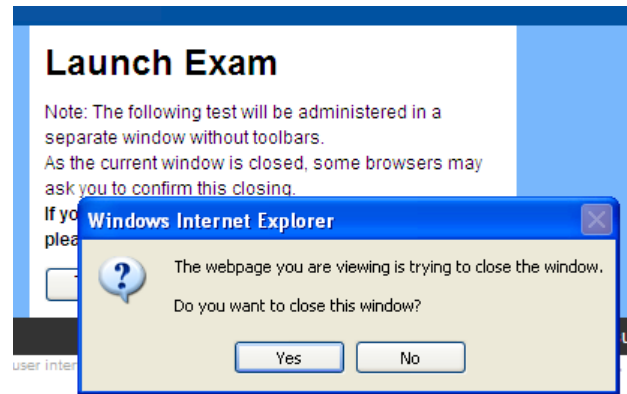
Launch Exam

Note: The following test will be administered in a separate window without toolbars.
As the current window is closed, some browsers may ask you to confirm this closing.

If yo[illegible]
plea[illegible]

T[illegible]

user inter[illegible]

Windows Internet Explorer

The webpage you are viewing is trying to close the window.

Do you want to close this window?

Yes

No